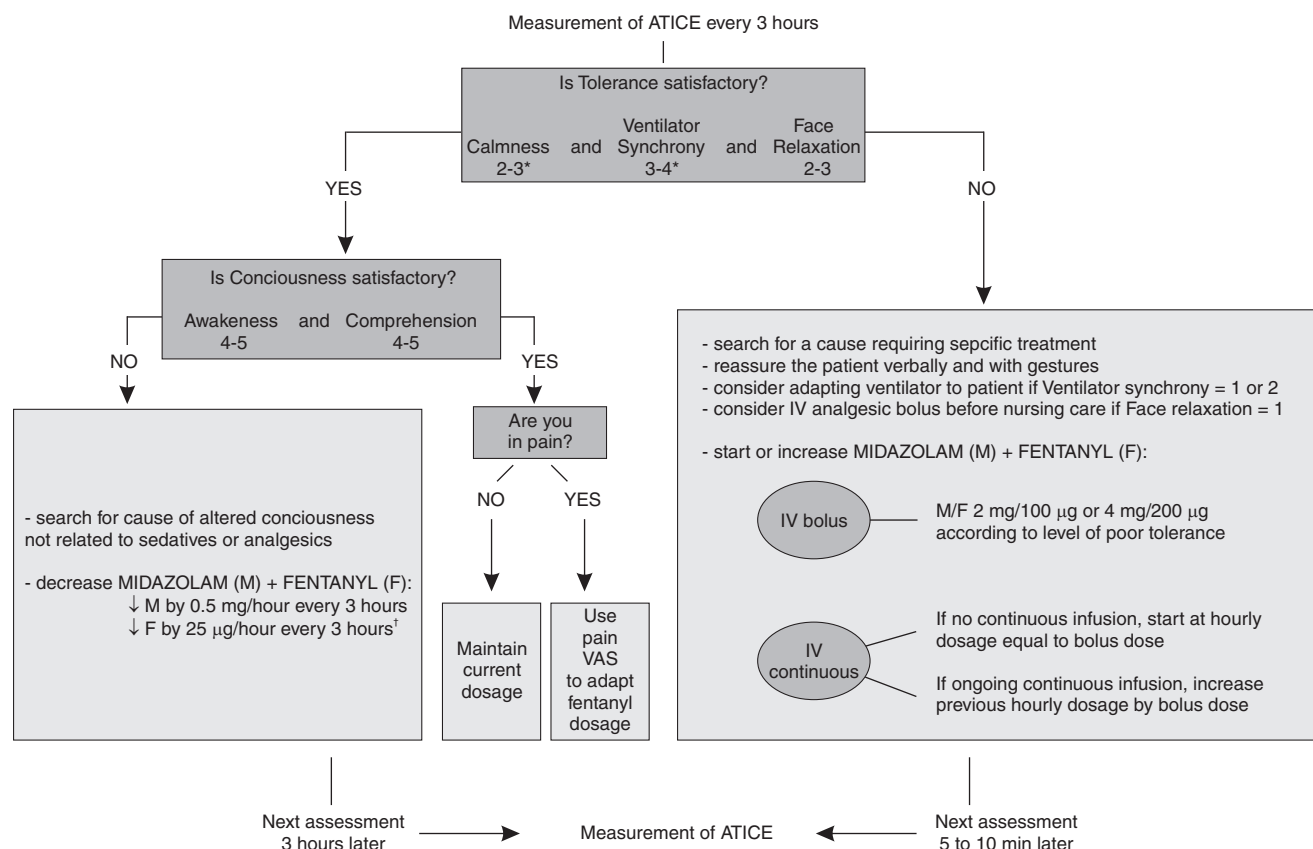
Measurement of ATICE every 3 hours

Is Tolerance satisfactory?

Calmness 2-3* and Ventilator Synchrony 3-4* and Face Relaxation 2-3

YES

NO

Is Conciousness satisfactory?

Awakeness 4-5 and Comprehension 4-5

NO

YES

- search for cause of altered conciousness not related to sedatives or analgesics

- decrease MIDAZOLAM (M) + FENTANYL (F):
↓ M by 0.5 mg/hour every 3 hours
↓ F by 25 μg/hour every 3 hours†

Are you in pain?

NO

YES

Maintain current dosage

Use pain VAS to adapt fentanyl dosage

- search for a cause requiring sepcific treatment
- reassure the patient verbally and with gestures
- consider adapting ventilator to patient if Ventilator synchrony = 1 or 2
- consider IV analgesic bolus before nursing care if Face relaxation = 1

- start or increase MIDAZOLAM (M) + FENTANYL (F):

IV bolus

M/F 2 mg/100 μg or 4 mg/200 μg according to level of poor tolerance

IV continuous

If no continuous infusion, start at hourly dosage equal to bolus dose

If ongoing continuous infusion, increase previous hourly dosage by bolus dose

Next assessment 3 hours later

Measurement of ATICE

Next assessment 5 to 10 min later